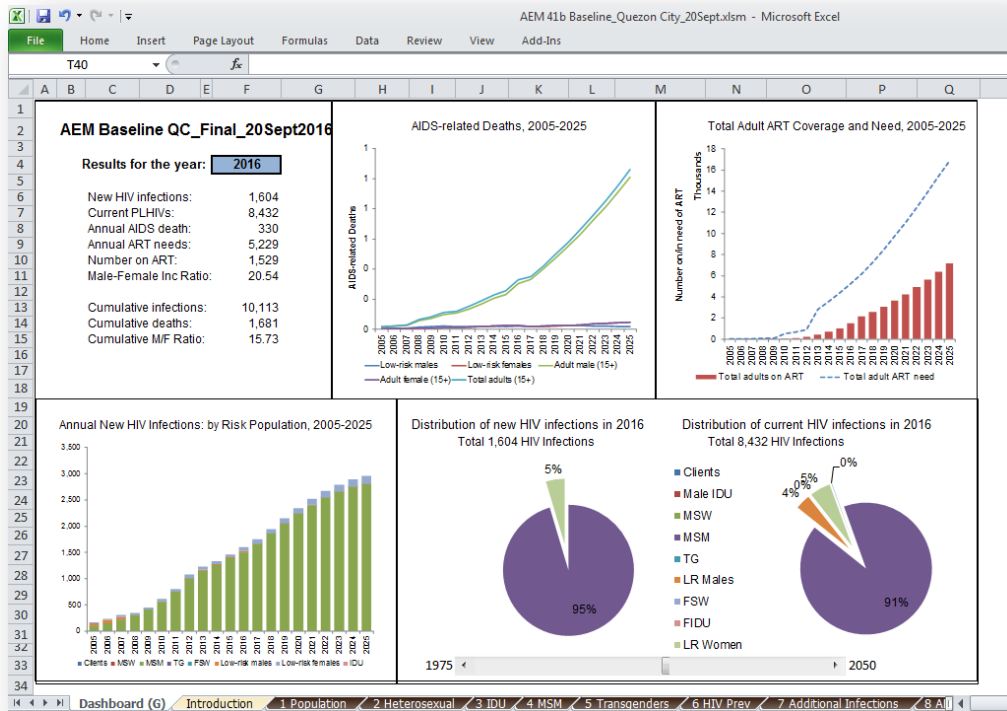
AEM 41b Baseline_Quezon City_20Sept.xlsm - Microsoft Excel

File Home Insert Page Layout Formulas Data Review View Add-Ins

T40

A B C D E F G H I J K L M N O P Q

AEM Baseline QC_Final_20Sept2016

Results for the year: 2016

| | |
|---|---|
| New HIV infections: | 1,604 |
| Current PLHIVs: | 8,432 |
| Annual AIDS death: | 330 |
| Annual ART needs: | 5,229 |
| Number on ART: | 1,529 |
| Male-Female Inc Ratio: | 20.54 |
| Cumulative infections: | 10,113 |
| Cumulative deaths: | 1,681 |
| Cumulative M/F Ratio: | 15.73 |

AIDS-related Deaths, 2005-2025

AIDS-related Deaths

1 1 1 1 0 0 0

2005 2006 2007 2008 2009 2010 2011 2012 2013 2014 2015 2016 2017 2018 2019 2020 2021 2022 2023 2024 2025

Low-risk males Low-risk females Adult male (15+) Adult female (15+) Total adults (15+)

Total Adult ART Coverage and Need, 2005-2025

Number on/in need of ART Thousands

18 16 14 12 10 8 6 4 2 0

2005 2006 2007 2008 2009 2010 2011 2012 2013 2014 2015 2016 2017 2018 2019 2020 2021 2022 2023 2024 2025

Total adults on ART Total adult ART need

Annual New HIV Infections: by Risk Population, 2005-2025

3,500 3,000 2,500 2,000 1,500 1,000 500 0

2005 2006 2007 2008 2009 2010 2011 2012 2013 2014 2015 2016 2017 2018 2019 2020 2021 2022 2023 2024 2025

Clients MSW MSM TG FSW Low-risk males Low-risk females IDU

Distribution of new HIV infections in 2016
Total 1,604 HIV Infections

5%
95%

Clients
Male IDU
MSW
MSM
TG
LR Males
FSW
FIDU
LR Women

Distribution of current HIV infections in 2016
Total 8,432 HIV Infections

0% 5% 0% 4%
91%

1975 2050

Dashboard (G) Introduction 1 Population 2 Heterosexual 3 IDU 4 MSM 5 Transgenders 6 HIV Prev 7 Additional Infections 8 A